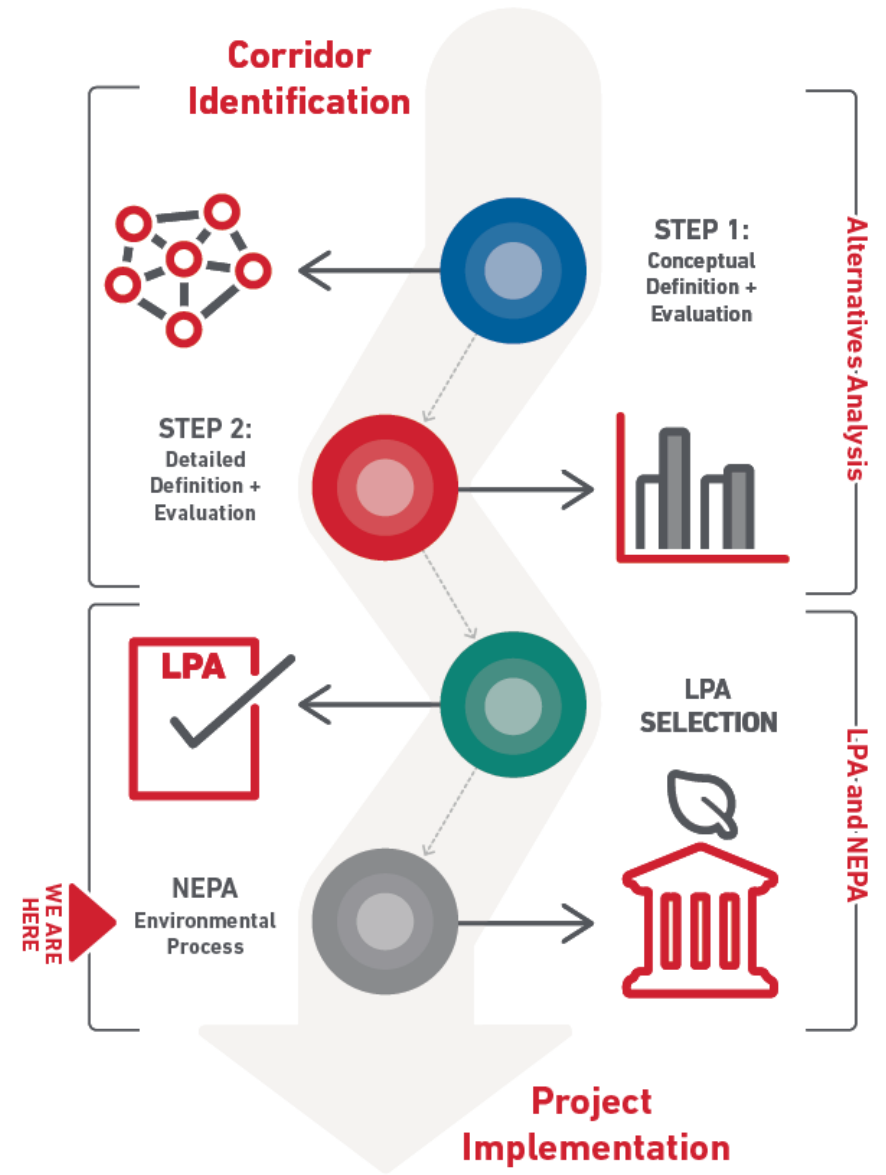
Corridor Identification

STEP 1:
Conceptual Definition + Evaluation

Alternatives Analysis

STEP 2:
Detailed Definition + Evaluation

LPA

LPA SELECTION

LPA and NEPA

WE ARE HERE

NEPA
Environmental Process

Project Implementation